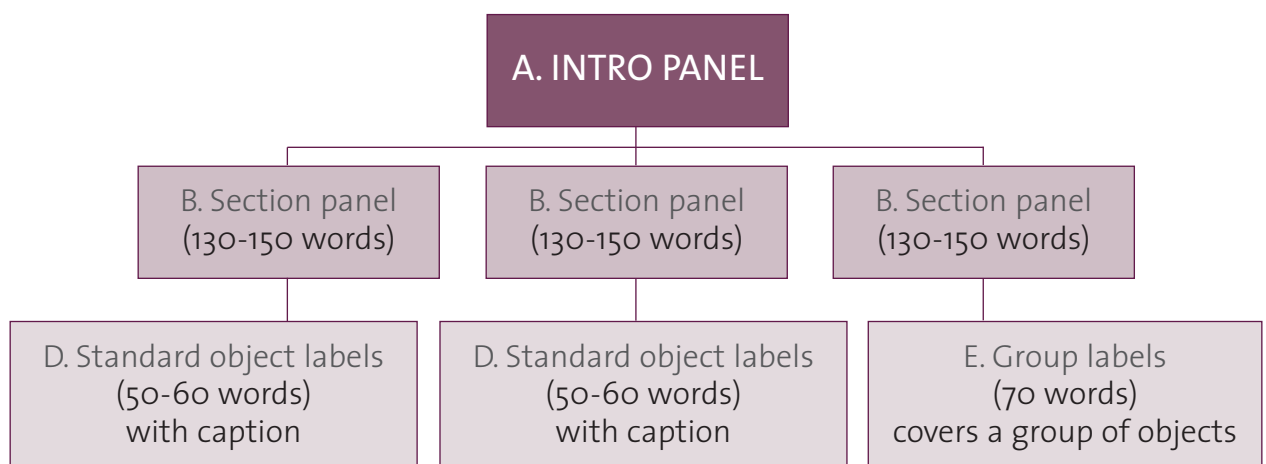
A. INTRO PANEL

B. Section panel
(130-150 words)

B. Section panel
(130-150 words)

B. Section panel
(130-150 words)

D. Standard object labels
(50-60 words)
with caption

D. Standard object labels
(50-60 words)
with caption

E. Group labels
(70 words)
covers a group of objects